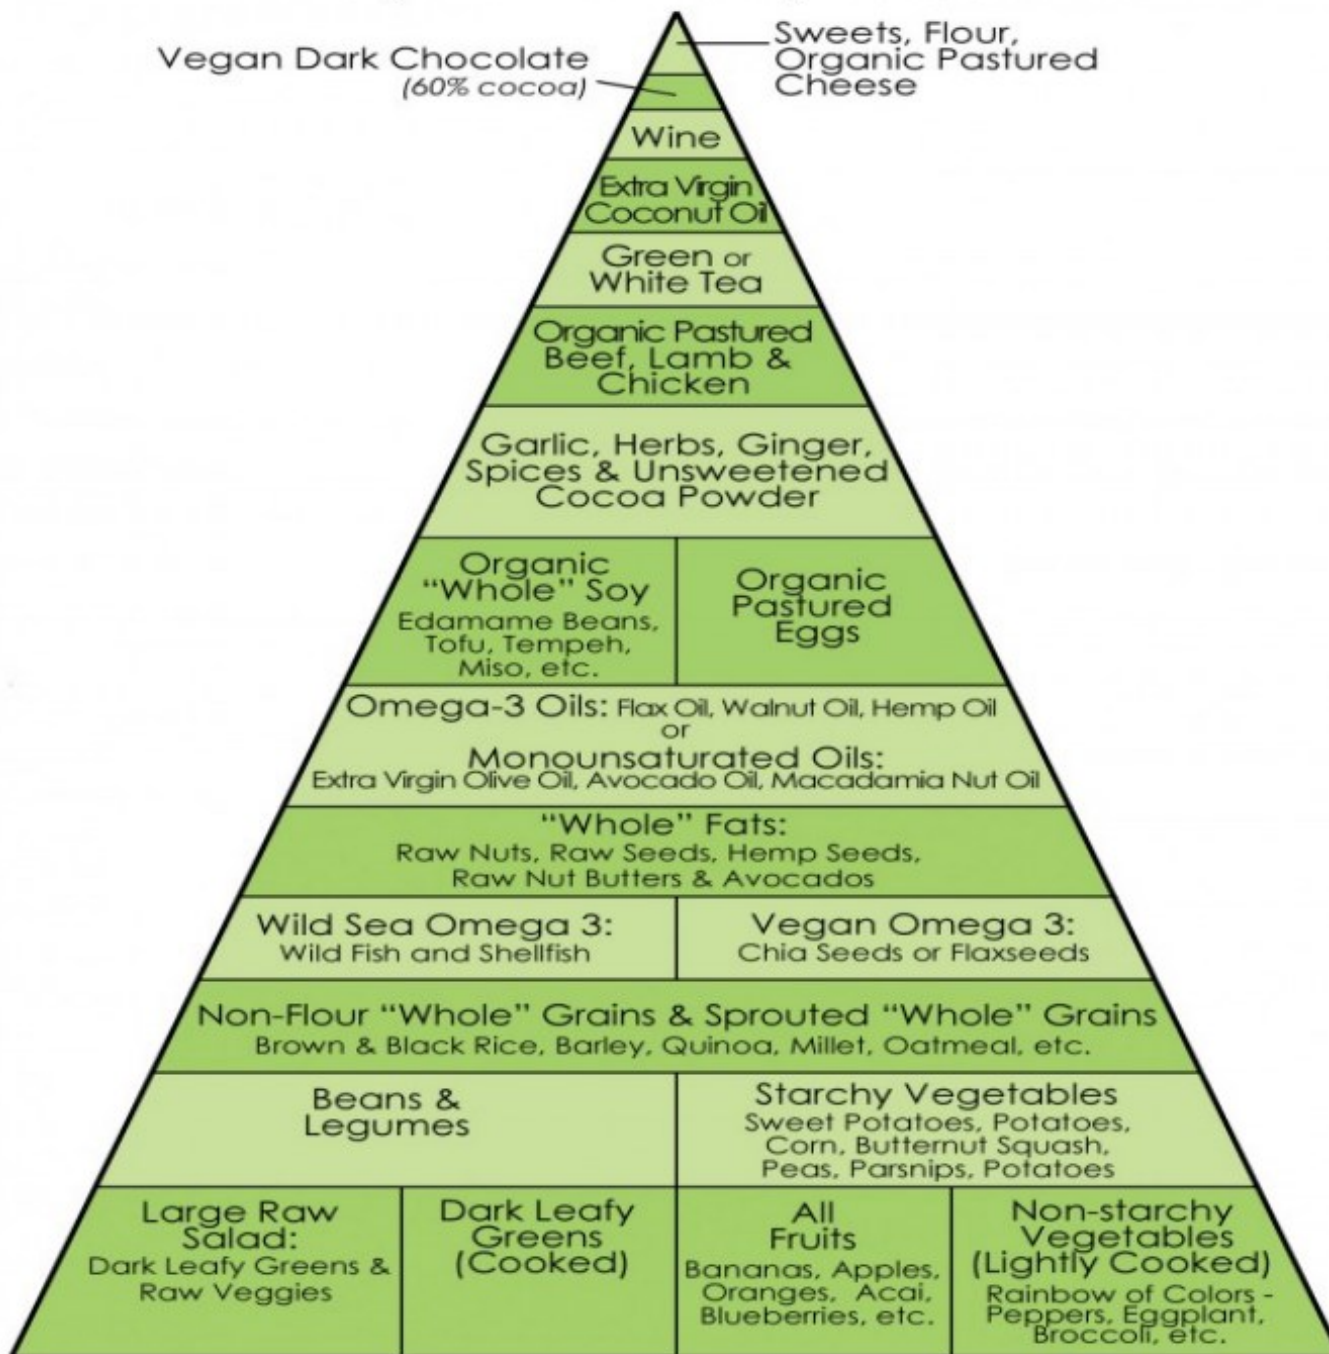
Sweets, Flour, Organic Pastured Cheese

Vegan Dark Chocolate (60% cocoa)

Wine

Extra Virgin Coconut Oil

Green or White Tea

Organic Pastured Beef, Lamb & Chicken

Garlic, Herbs, Ginger, Spices & Unsweetened Cocoa Powder

Organic "Whole" Soy
Edamame Beans, Tofu, Tempeh, Miso, etc.

Organic Pastured Eggs

Omega-3 Oils: Flax Oil, Walnut Oil, Hemp Oil
or
Monounsaturated Oils:
Extra Virgin Olive Oil, Avocado Oil, Macadamia Nut Oil

"Whole" Fats:
Raw Nuts, Raw Seeds, Hemp Seeds, Raw Nut Butters & Avocados

Wild Sea Omega 3:
Wild Fish and Shellfish

Vegan Omega 3:
Chia Seeds or Flaxseeds

Non-Flour "Whole" Grains & Sprouted "Whole" Grains
Brown & Black Rice, Barley, Quinoa, Millet, Oatmeal, etc.

Beans & Legumes

Starchy Vegetables
Sweet Potatoes, Potatoes, Corn, Butternut Squash, Peas, Parsnips, Potatoes

Large Raw Salad:
Dark Leafy Greens & Raw Veggies

Dark Leafy Greens (Cooked)

All Fruits
Bananas, Apples, Oranges, Acai, Blueberries, etc.

Non-starchy Vegetables (Lightly Cooked)
Rainbow of Colors - Peppers, Eggplant, Broccoli, etc.